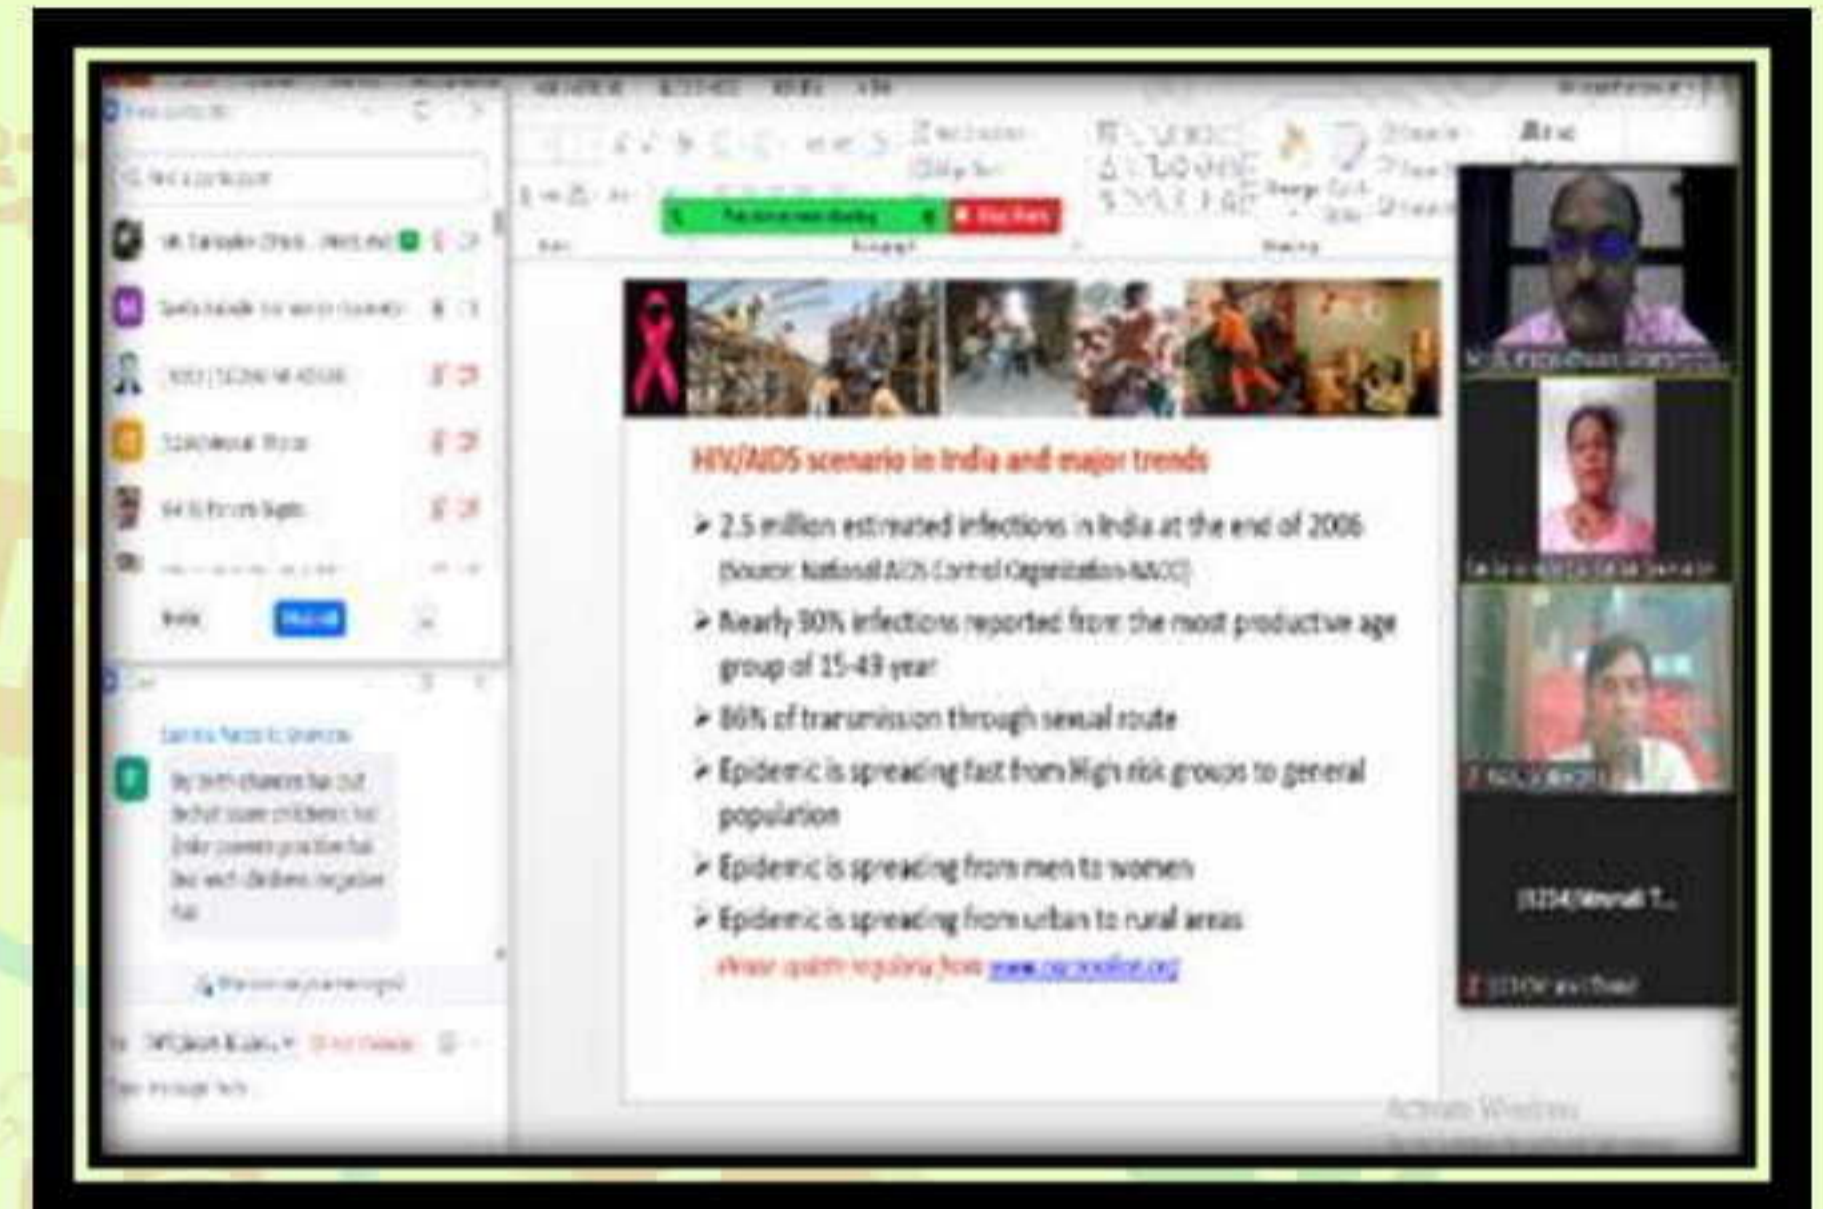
HIV/AIDS scenario in India and major trends

➤ 2.5 million estimated infections in India at the end of 2006 (Source: National AIDS Control Organization-NACO)

➤ Nearly 90% infections reported from the most productive age group of 15-49 year

➤ 86% of transmission through sexual route

➤ Epidemic is spreading fast from high risk groups to general population

➤ Epidemic is spreading from men to women

➤ Epidemic is spreading from urban to rural areas

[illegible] www.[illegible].org

You are screen sharing

Stop Share

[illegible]

Activate Windows